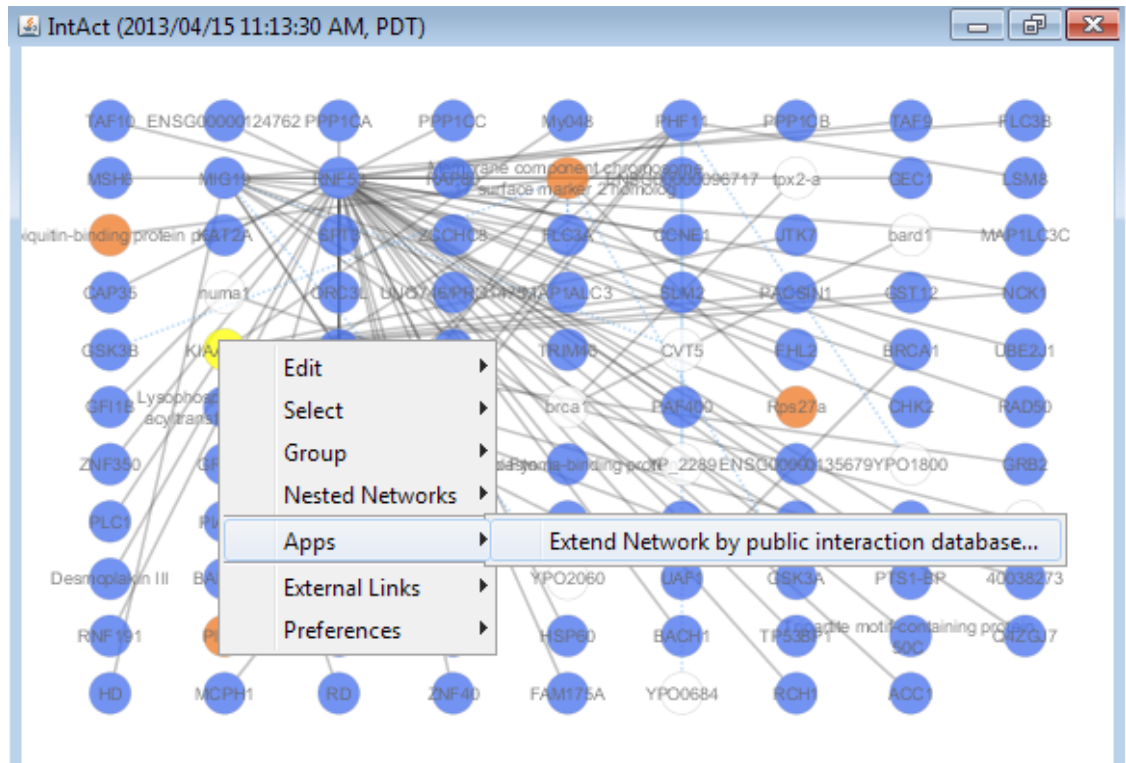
IntAct (2013/04/15 11:13:30 AM, PDT)

TAF10 ENSG00000124762 PPP1CA PPP1CC My048 PHF14 PPP1CB TAF9 PLC3B

MSH6 MIG19 RNF52 Membrane component chromosome surface marker 2 homolog ENSG00000096717 tpx2-a GEC1 LSM8

Ubiquitin-binding protein p KAT2A SFT3 ZCCHC8 PLC3A CCNE1 UTK7 bard1 MAP1LC3C

CAP35 numa1 ORC3L UNQ746/PRO MAP1ALC3 SLM2 PACSIN1 GST12 NCK1

GSK3B KIA TRIM8 CVT5 FHL2 BRCA1 UBE2J1

GFI1B Lysophos acy trans brca1 BAF400 Rps27a CHK2 RAD50

ZNF350 GF P_2289 ENSG00000135679 YPO1800 GRB2

PLC1 PI

Desmoplakin III BA YPO2060 UAF1 GSK3A PTS1-BP 40038273

RNF191 P HSP60 BACH1 TP53BP1 motif-containing protein 50C CHZCJ7

HD MCPH1 RD ZNF40 FAM175A YPO0684 RCH1 ACC1

Edit
Select
Group
Nested Networks
Apps
External Links
Preferences

Extend Network by public interaction database...